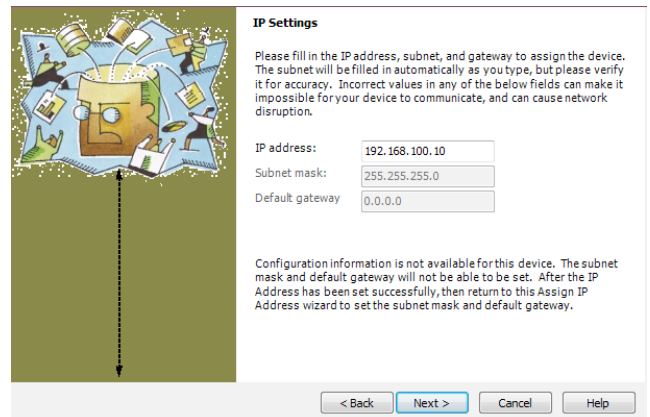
IP Settings

Please fill in the IP address, subnet, and gateway to assign the device. The subnet will be filled in automatically as you type, but please verify it for accuracy. Incorrect values in any of the below fields can make it impossible for your device to communicate, and can cause network disruption.

IP address: 192.168.100.10
Subnet mask: 255.255.255.0
Default gateway 0.0.0.0

Configuration information is not available for this device. The subnet mask and default gateway will not be able to be set. After the IP Address has been set successfully, then return to this Assign IP Address wizard to set the subnet mask and default gateway.

< Back
Next >
Cancel
Help